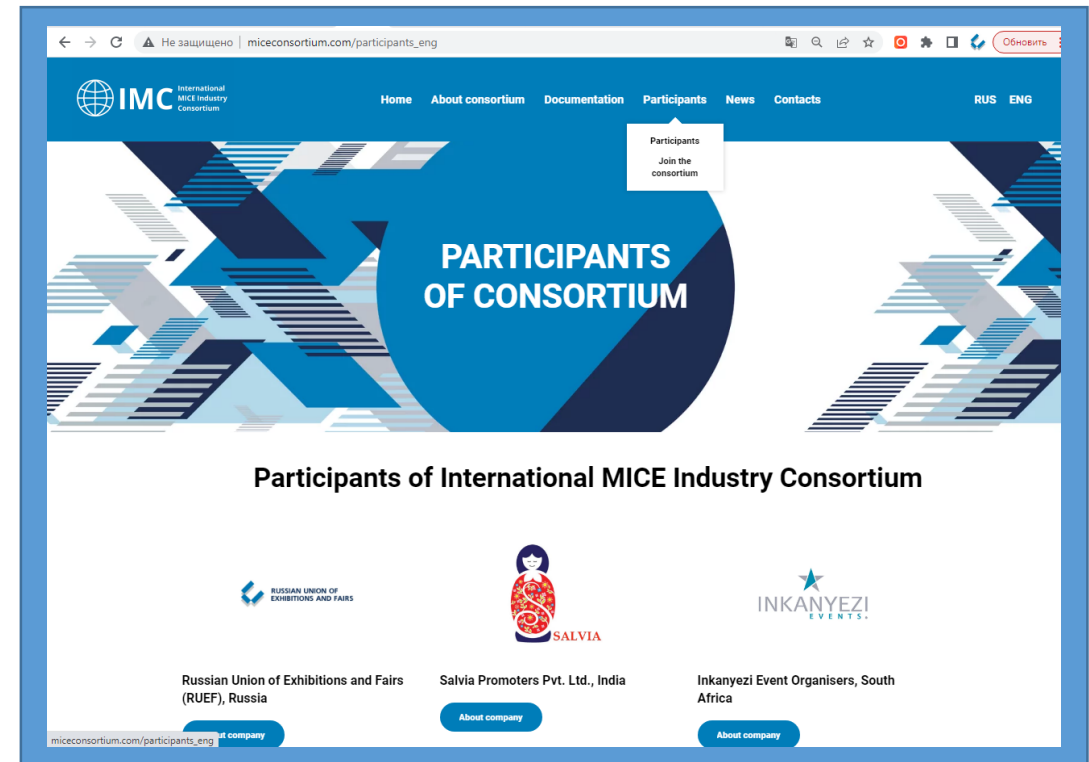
Не защищено | miceconsortium.com/participants_eng

Обновить

IMC International MICE Industry Consortium

Home About consortium Documentation Participants News Contacts

RUS ENG

Participants

Join the consortium

PARTICIPANTS OF CONSORTIUM

Participants of International MICE Industry Consortium

RUSSIAN UNION OF EXHIBITIONS AND FAIRS

SALVIA

INKANYEZI EVENTS

Russian Union of Exhibitions and Fairs (RUEF), Russia

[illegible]t company

Salvia Promoters Pvt. Ltd., India

About company

Inkanyezi Event Organisers, South Africa

About company

miceconsortium.com/participants_eng